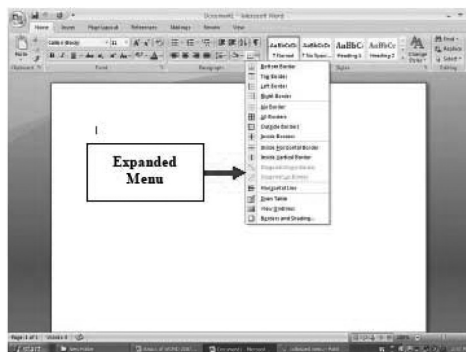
Document1 - Microsoft Word

Home Insert Page Layout References Mailings Review View

Calibri (Body) 11

AaBbCcDc ¶ Normal
AaBbCcDc ¶ No Spaci...
AaBbC Heading 1
AaBbCc Heading 2

Change Styles

Find
Replace
Select

Paste

Clipboard Font Paragraph Styles Editing

Bottom Border
Top Border
Left Border
Right Border
No Border
All Borders
Outside Borders
Inside Borders
Inside Horizontal Border
Inside Vertical Border
Diagonal Down Border
Diagonal Up Border
Horizontal Line
Draw Table
View Gridlines
Borders and Shading...

Expanded Menu

Page: 1 of 1 Words: 0

start

Document1 - Microsoft...